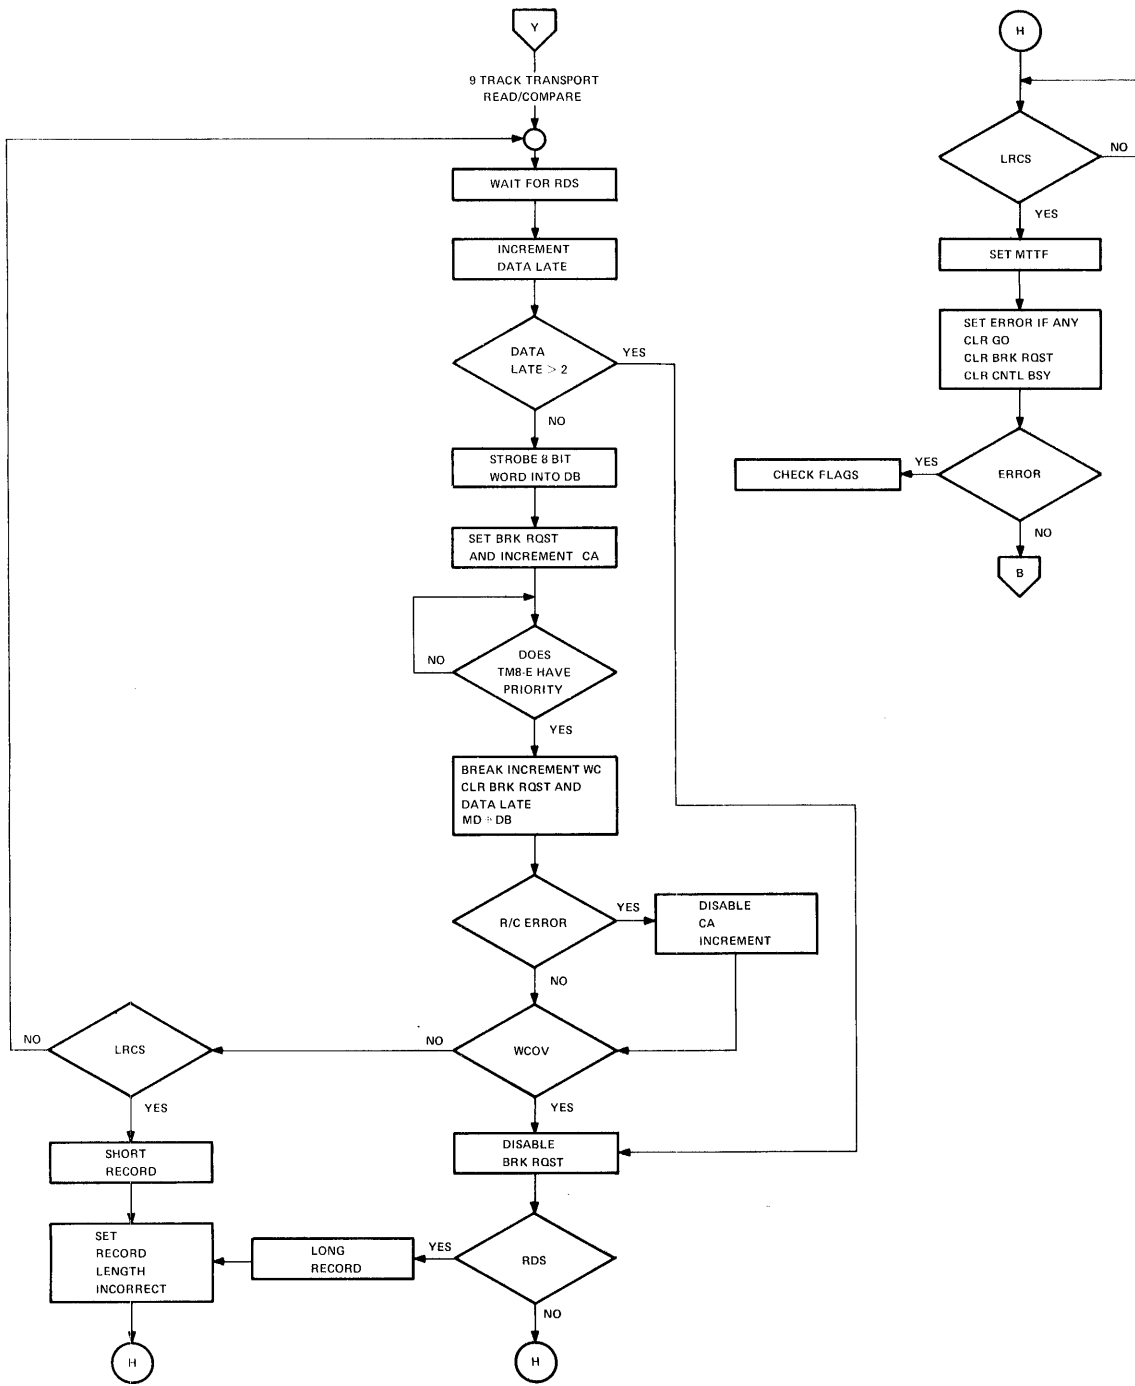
Y

9 TRACK TRANSPORT READ/COMPARE

WAIT FOR RDS

INCREMENT DATA LATE

DATA LATE > 2

YES

NO

STROBE 8 BIT WORD INTO DB

SET BRK RQST AND INCREMENT CA

NO

DOES TM8-E HAVE PRIORITY

YES

BREAK INCREMENT WC CLR BRK RQST AND DATA LATE MD → DB

R/C ERROR

YES

DISABLE CA INCREMENT

NO

NO

LRCS

NO

WCOV

YES

YES

SHORT RECORD

DISABLE BRK RQST

SET RECORD LENGTH INCORRECT

LONG RECORD

YES

RDS

NO

H

H

H

LRCS

NO

YES

SET MTTF

SET ERROR IF ANY CLR GO CLR BRK RQST CLR CNTL BSY

CHECK FLAGS

YES

ERROR

NO

B